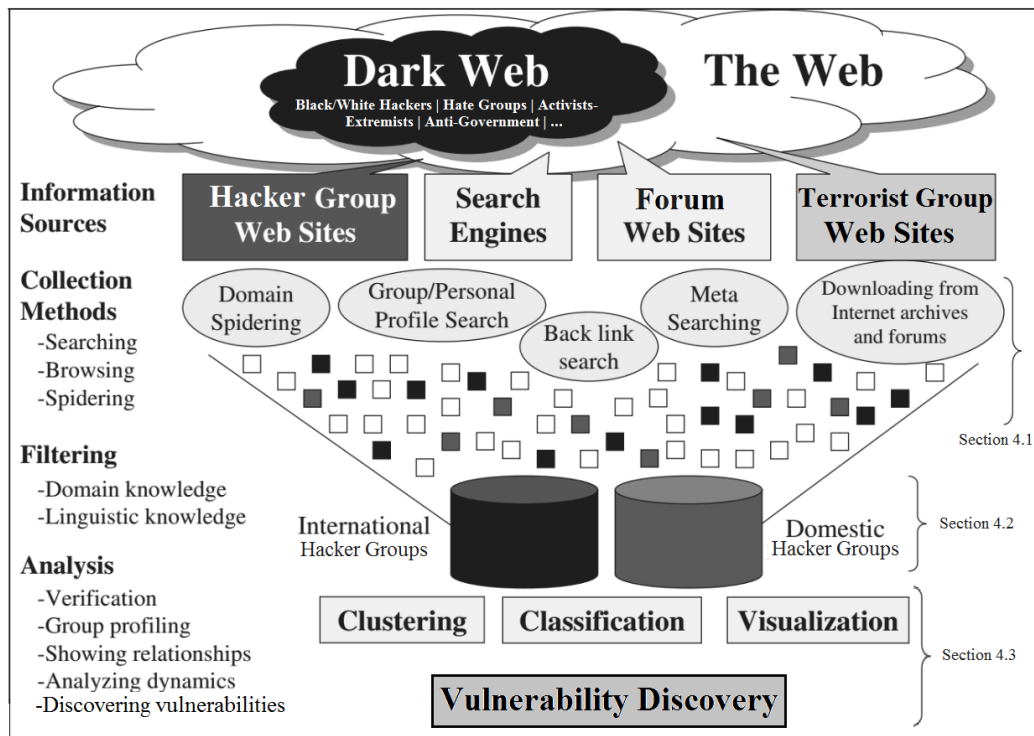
Dark Web
Black/White Hackers | Hate Groups | Activists-Extremists | Anti-Government | ...

The Web

Information Sources

Hacker Group Web Sites

Search Engines

Forum Web Sites

Terrorist Group Web Sites

Collection Methods
-Searching
-Browsing
-Spidering

Domain Spidering

Group/Personal Profile Search

Back link search

Meta Searching

Downloading from Internet archives and forums

Section 4.1

Filtering
-Domain knowledge
-Linguistic knowledge

International Hacker Groups

Domestic Hacker Groups

Section 4.2

Analysis
-Verification
-Group profiling
-Showing relationships
-Analyzing dynamics
-Discovering vulnerabilities

Clustering

Classification

Visualization

Section 4.3

Vulnerability Discovery